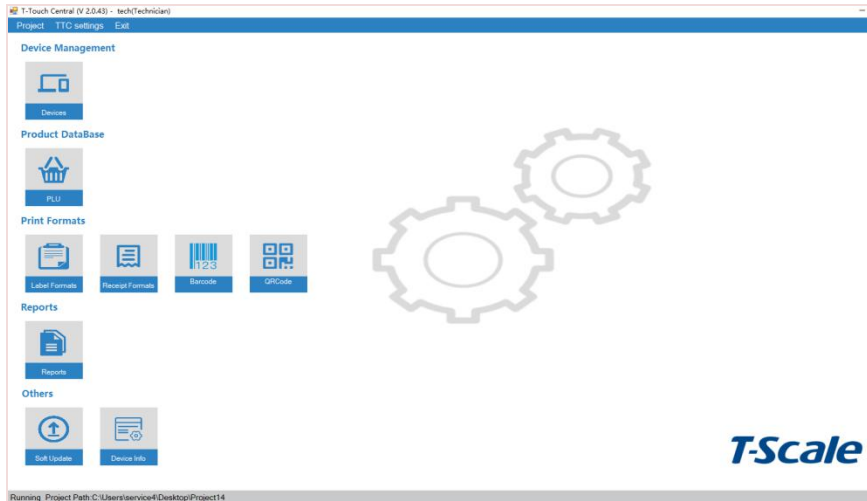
T-Touch Central (V 2.0.43) - tech(Technician)

Project TTC settings Exit

Device Management

Devices

Product DataBase

PLU

Print Formats

Label Formats

Receipt Formats

123

Barcode

QRCode

Reports

Reports

Others

Soft Update

Device Info

T-Scale

Running Project Path:C:\Users\service4\Desktop\Project14